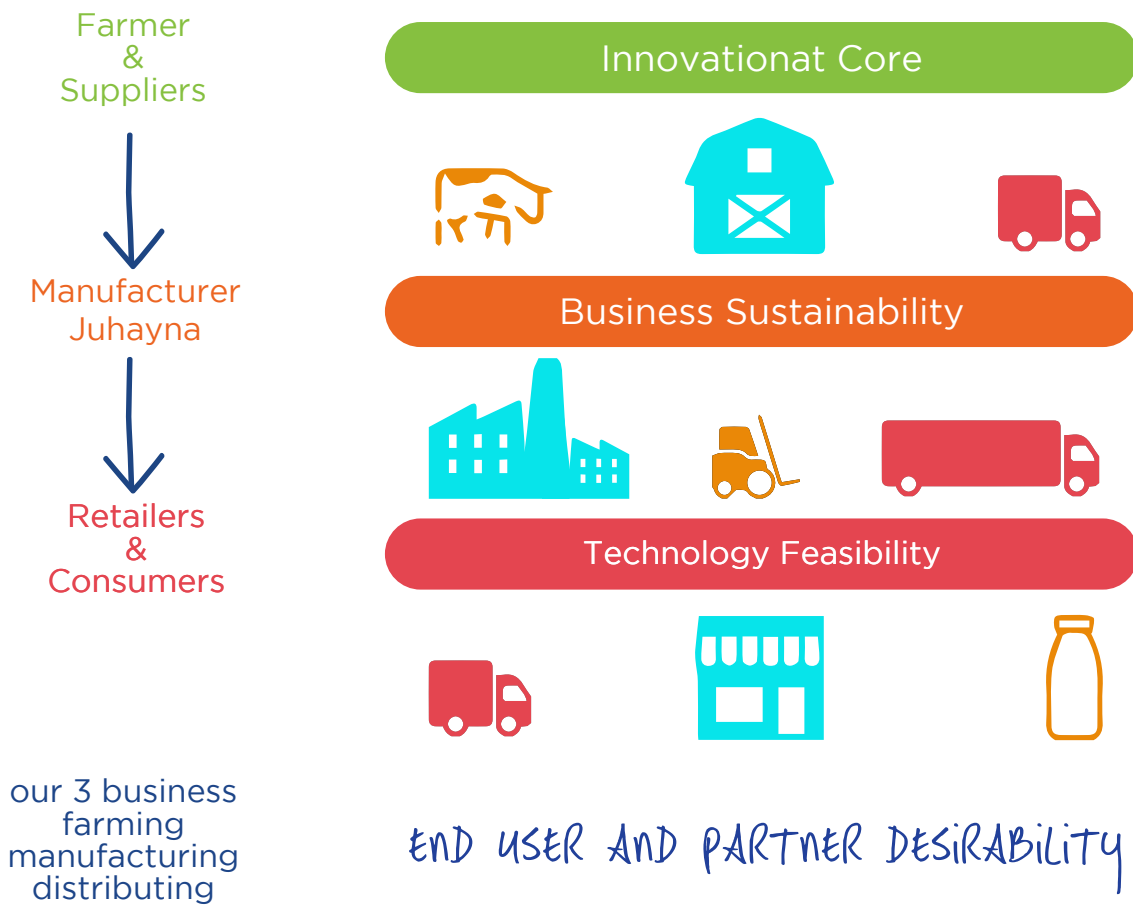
Farmer
&
Suppliers

Manufacturer
Juhayna

Retailers
&
Consumers

our 3 business
farming
manufacturing
distributing

Innovationat Core

Business Sustainability

Technology Feasibility

END USER AND PARTNER DESIRABILITY